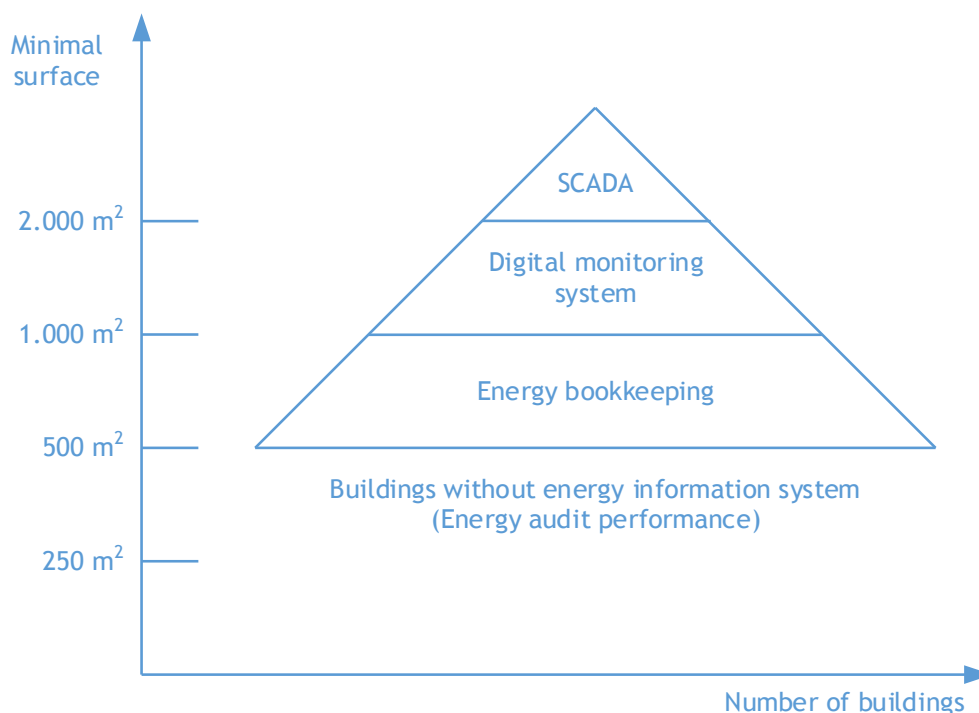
Minimal surface

SCADA

2.000 $m^2$

Digital monitoring system

1.000 $m^2$

Energy bookkeeping

500 $m^2$

Buildings without energy information system (Energy audit performance)

250 $m^2$

Number of buildings